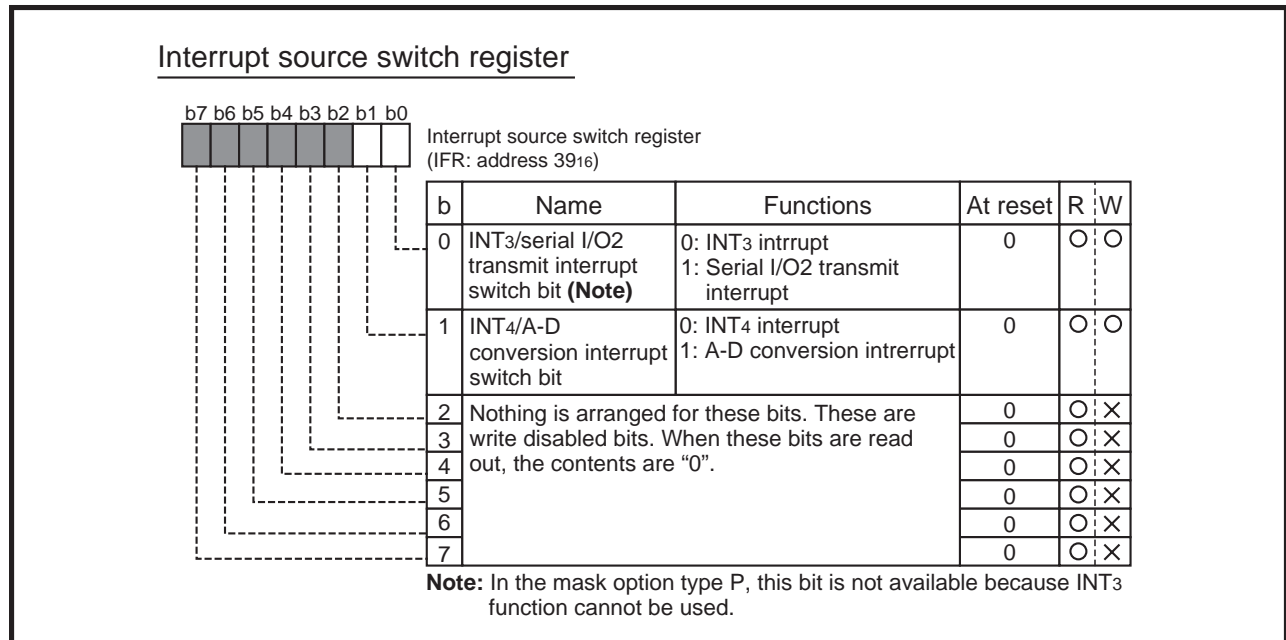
Interrupt source switch register

b7 b6 b5 b4 b3 b2 b1 b0

Interrupt source switch register
(IFR: address $39_{16}$)

| b | Name | Functions | At reset | R | W |
|---|---|---|---|---|---|
| 0 | INT$_3$/serial I/O2 transmit interrupt switch bit **(Note)** | 0: INT$_3$ intrrupt<br>1: Serial I/O2 transmit interrupt | 0 | O | O |
| 1 | INT$_4$/A-D conversion interrupt switch bit | 0: INT$_4$ interrupt<br>1: A-D conversion intrerrupt | 0 | O | O |
| 2 | Nothing is arranged for these bits. These are write disabled bits. When these bits are read out, the contents are “0”. | | 0 | O | × |
| 3 | | | 0 | O | × |
| 4 | | | 0 | O | × |
| 5 | | | 0 | O | × |
| 6 | | | 0 | O | × |
| 7 | | | 0 | O | × |

**Note:** In the mask option type P, this bit is not available because INT$_3$ function cannot be used.